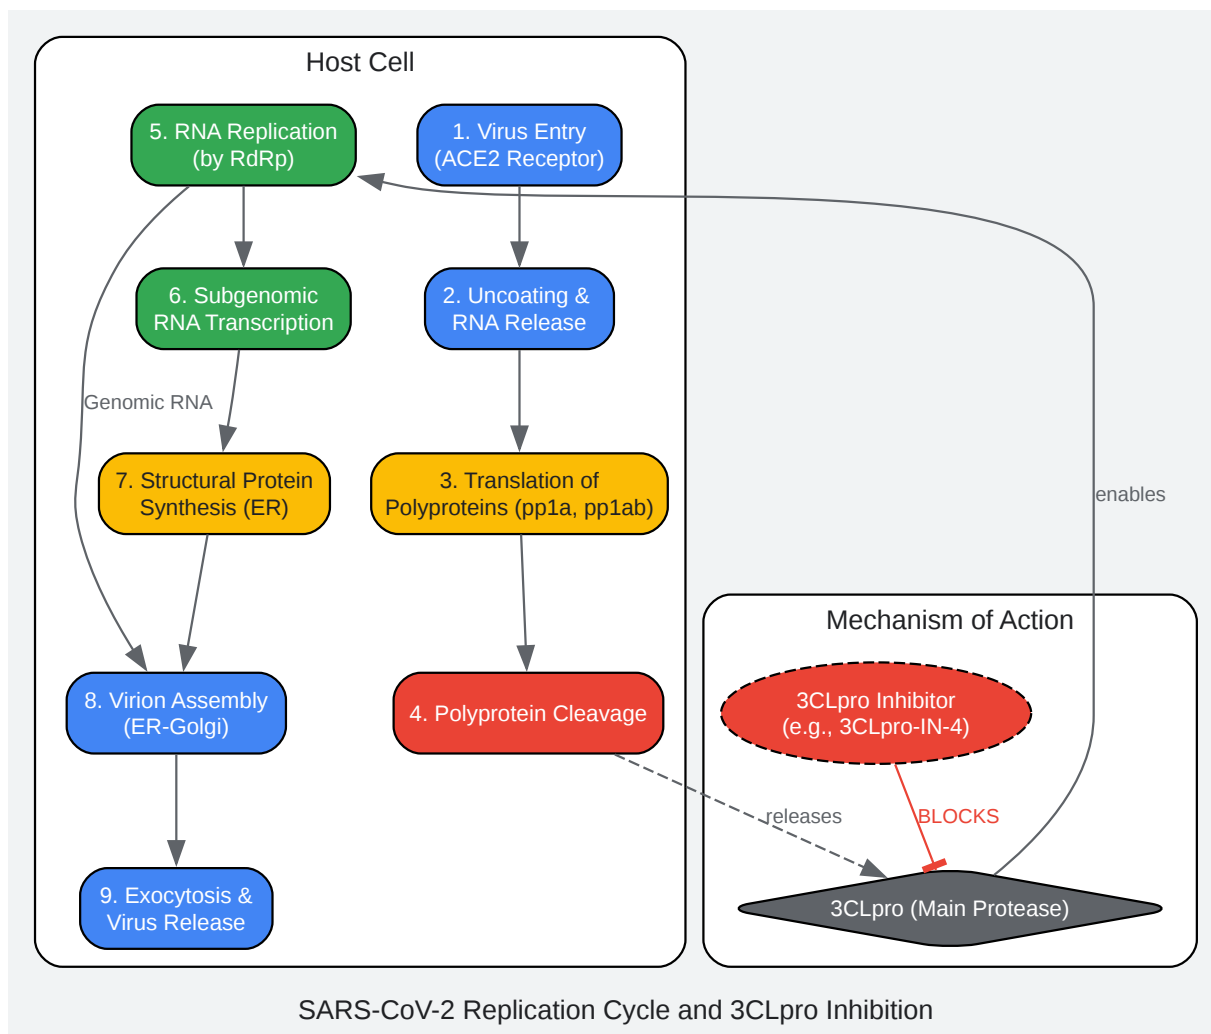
Host Cell

5. RNA Replication (by RdRp)

1. Virus Entry (ACE2 Receptor)

6. Subgenomic RNA Transcription

2. Uncoating & RNA Release

Genomic RNA

7. Structural Protein Synthesis (ER)

3. Translation of Polyproteins (pp1a, pp1ab)

enables

8. Virion Assembly (ER-Golgi)

4. Polyprotein Cleavage

9. Exocytosis & Virus Release

Mechanism of Action

3CLpro Inhibitor (e.g., 3CLpro-IN-4)

releases

BLOCKS

3CLpro (Main Protease)

SARS-CoV-2 Replication Cycle and 3CLpro Inhibition